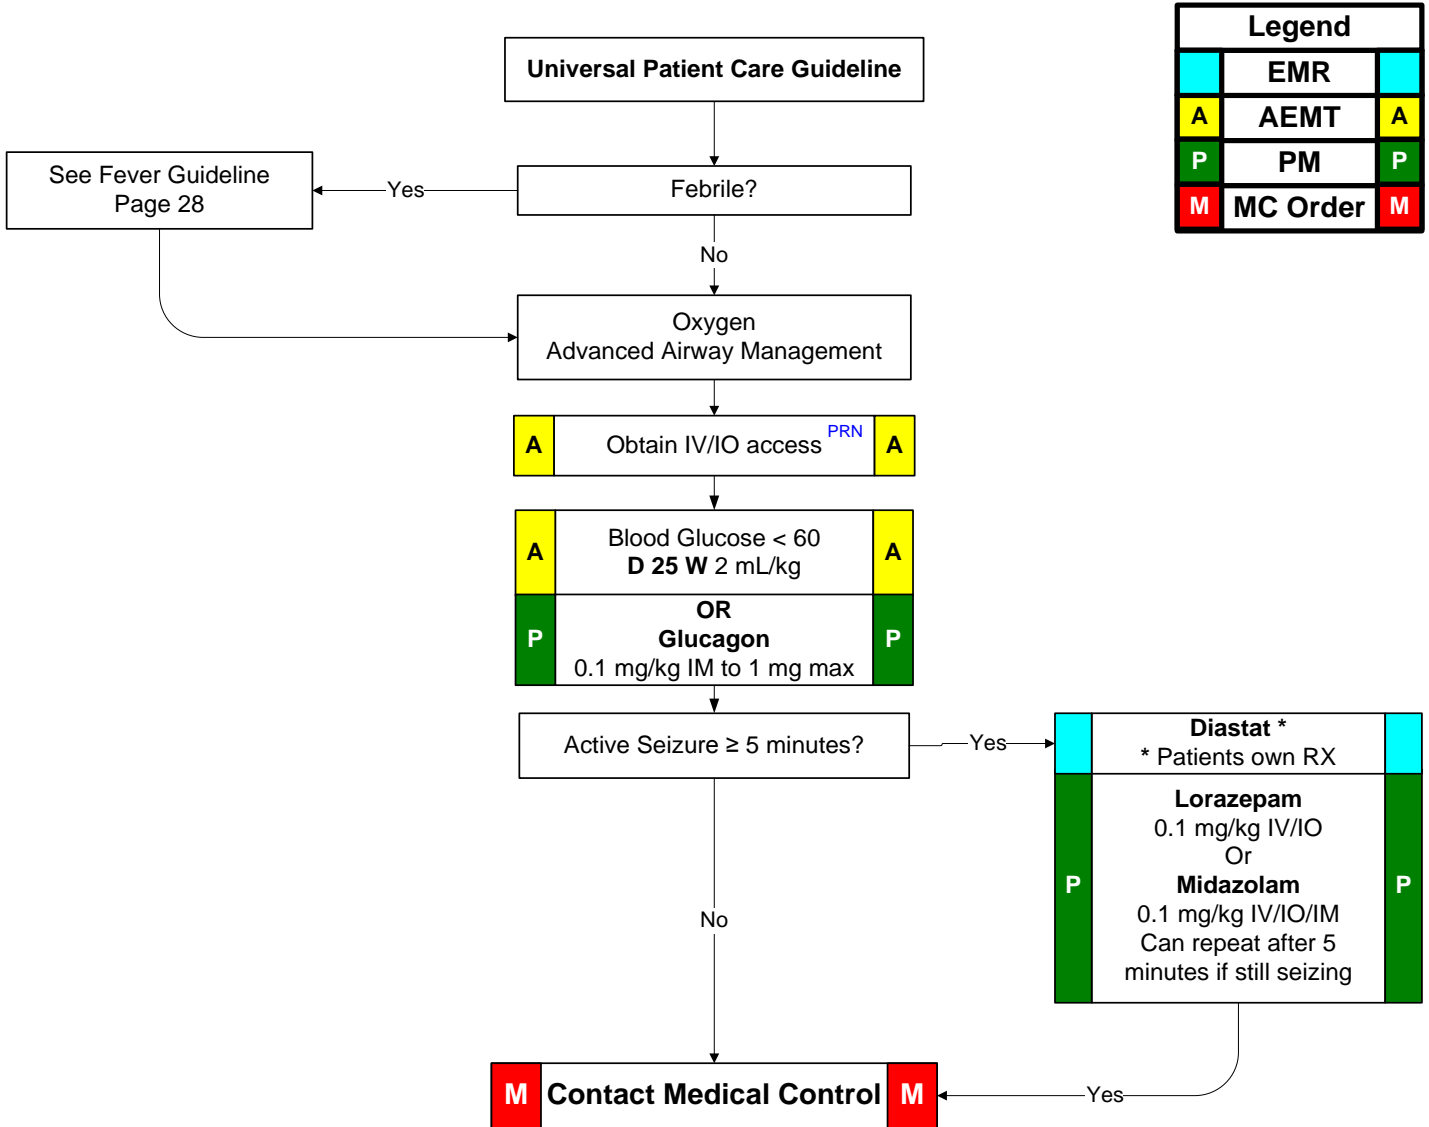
Legend

|  | EMR |  |
|---|---|---|
| A | AEMT | A |
| P | PM | P |
| M | MC Order | M |

Universal Patient Care Guideline

Febrile?

Yes

See Fever Guideline
Page 28

No

Oxygen
Advanced Airway Management

A Obtain IV/IO access PRN A

A Blood Glucose < 60
D 25 W 2 mL/kg A

P OR
Glucagon
0.1 mg/kg IM to 1 mg max P

Active Seizure ≥ 5 minutes?

Yes

Diastat *
* Patients own RX

P Lorazepam
0.1 mg/kg IV/IO
Or
Midazolam
0.1 mg/kg IV/IO/IM
Can repeat after 5 minutes if still seizing P

No

Yes

M Contact Medical Control M